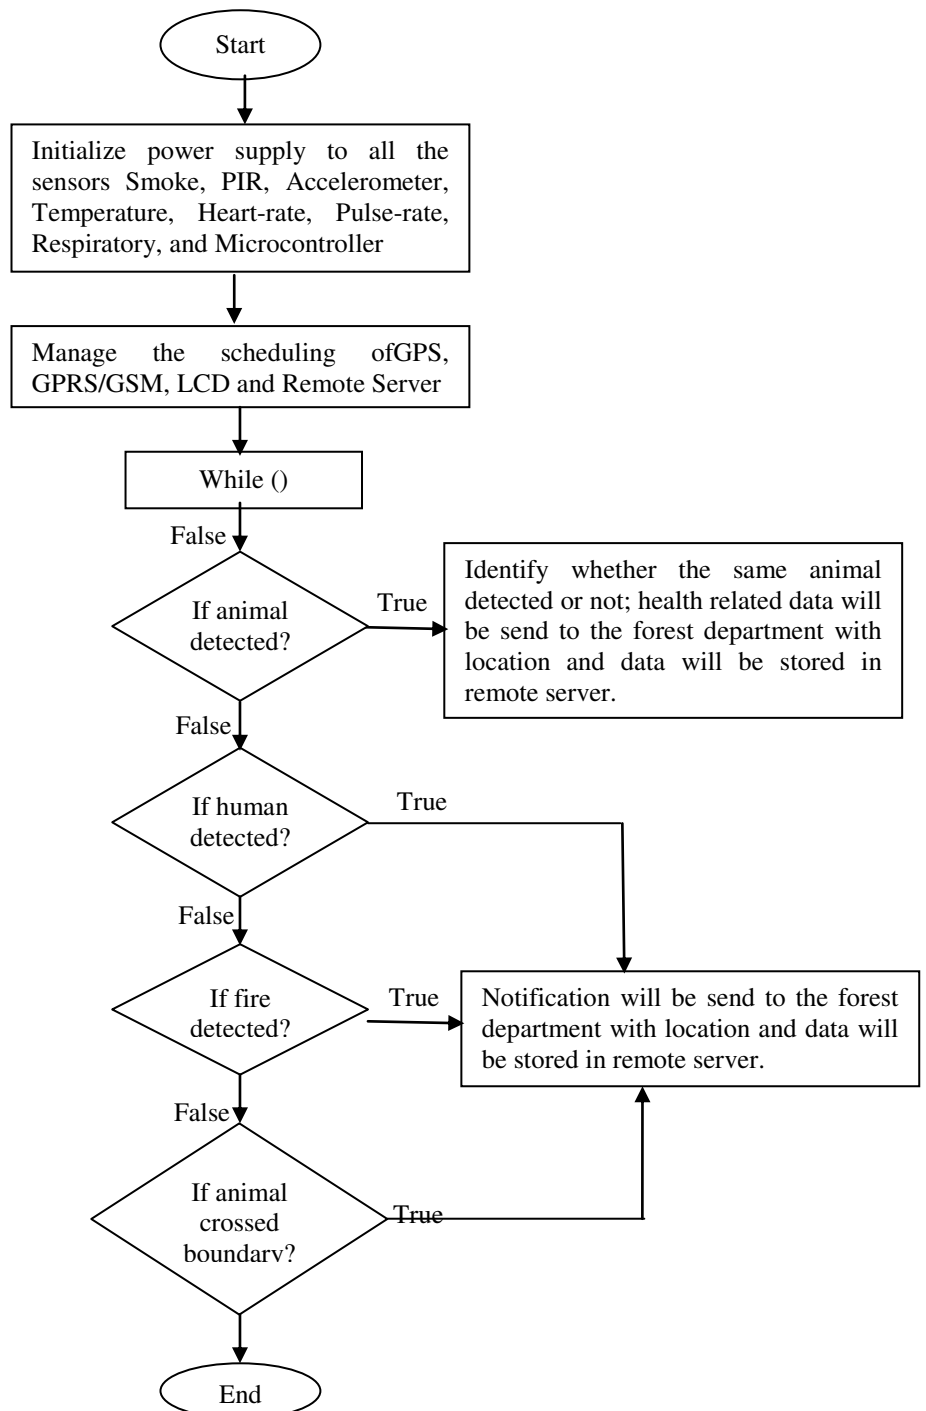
Start

Initialize power supply to all the sensors Smoke, PIR, Accelerometer, Temperature, Heart-rate, Pulse-rate, Respiratory, and Microcontroller

Manage the scheduling ofGPS, GPRS/GSM, LCD and Remote Server

While ()

False

If animal detected?

True

Identify whether the same animal detected or not; health related data will be send to the forest department with location and data will be stored in remote server.

False

If human detected?

True

False

If fire detected?

True

Notification will be send to the forest department with location and data will be stored in remote server.

False

If animal crossed boundarv?

True

End